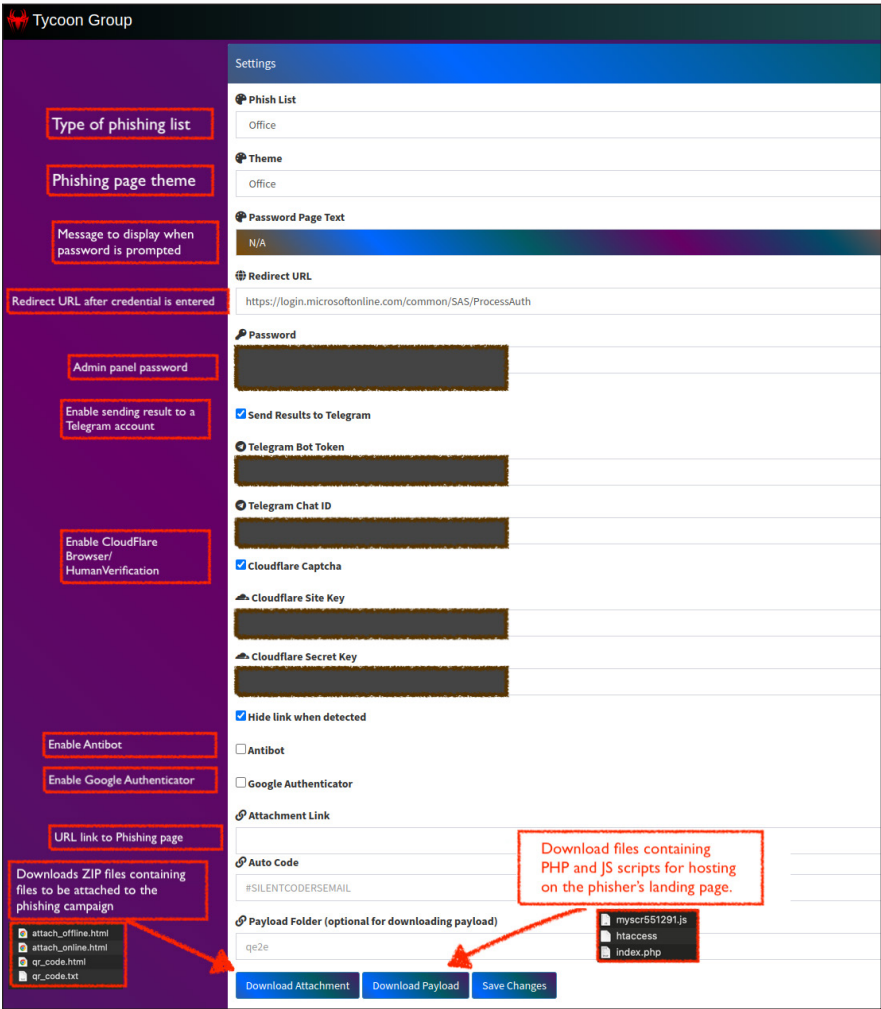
Tycoon Group

Settings

Type of phishing list

Phish List

Office

Phishing page theme

Theme

Office

Message to display when password is prompted

Password Page Text

N/A

Redirect URL after credential is entered

Redirect URL

https://login.microsoftonline.com/common/SAS/ProcessAuth

Admin panel password

Password

Enable sending result to a Telegram account

Send Results to Telegram

Telegram Bot Token

Telegram Chat ID

Enable CloudFlare Browser/ HumanVerification

Cloudflare Captcha

Cloudflare Site Key

Cloudflare Secret Key

Hide link when detected

Enable Antibot

Antibot

Enable Google Authenticator

Google Authenticator

URL link to Phishing page

Attachment Link

Auto Code

#SILENTCODERSEMAIL

Download files containing PHP and JS scripts for hosting on the phisher's landing page.

Downloads ZIP files containing files to be attached to the phishing campaign

Payload Folder (optional for downloading payload)

qe2e

attach_offline.html
attach_online.html
qr_code.html
qr_code.txt

myscr551291.js
htaccess
index.php

Download Attachment

Download Payload

Save Changes